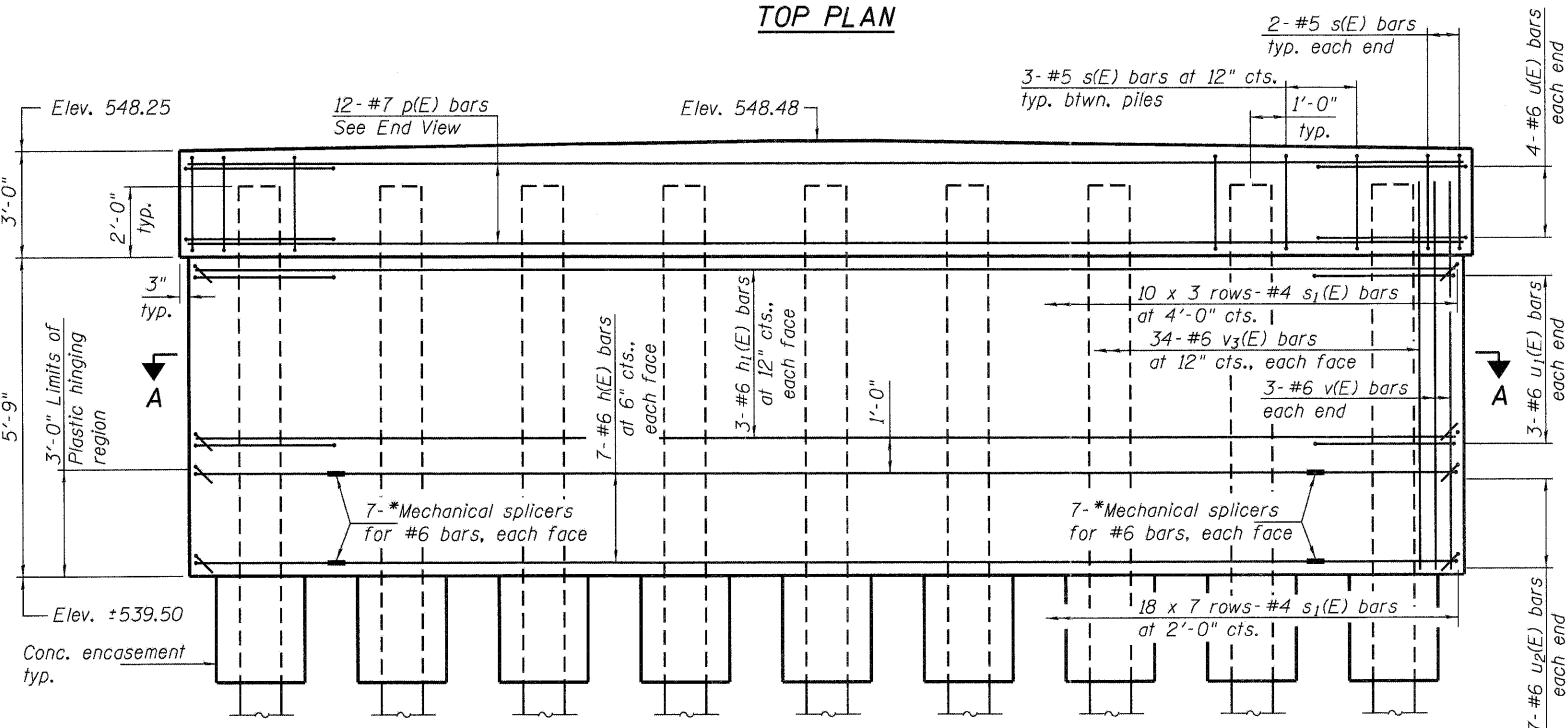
TOP PLAN

2- #5 s(E) bars typ. each end

4- #6 u(E) bars each end

3- #5 s(E) bars at 12" cts. typ. btwn. piles

1'-0" typ.

Elev. 548.25

12- #7 p(E) bars See End View

Elev. 548.48

3'-0"

2'-0" typ.

3" typ.

10 x 3 rows- #4 $s_1$(E) bars at 4'-0" cts.

34- #6 $v_3$(E) bars at 12" cts., each face

3- #6 $u_1$(E) bars each end

3- #6 v(E) bars each end

A

A

5'-9"

3'-0" Limits of Plastic hinging region

7- #6 h(E) bars at 6" cts., each face

3- #6 $h_1$(E) bars at 12" cts., each face

1'-0"

7- *Mechanical splicers for #6 bars, each face

7- *Mechanical splicers for #6 bars, each face

Elev. ±539.50

18 x 7 rows- #4 $s_1$(E) bars at 2'-0" cts.

Conc. encasement typ.

7- #6 $u_2$(E) bars each end